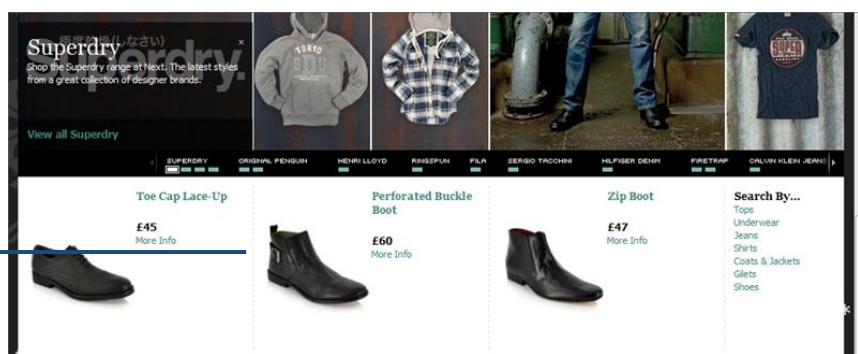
Superdry
Shop the Superdry range at Next. The latest styles from a great collection of designer brands.

View all Superdry

TOKYO

SUPERDRY ORIGINAL PENGUIN HENRI LLOYD RINGSPUN FILA SERGIO TACCHINI HILFIGER DENIM FIRETRAP CALVIN KLEIN JEANS

Toe Cap Lace-Up
£45
More Info

Perforated Buckle Boot
£60
More Info

Zip Boot
£47
More Info

Search By...
Tops
Underwear
Jeans
Shirts
Coats & Jackets
Gilets
Shoes